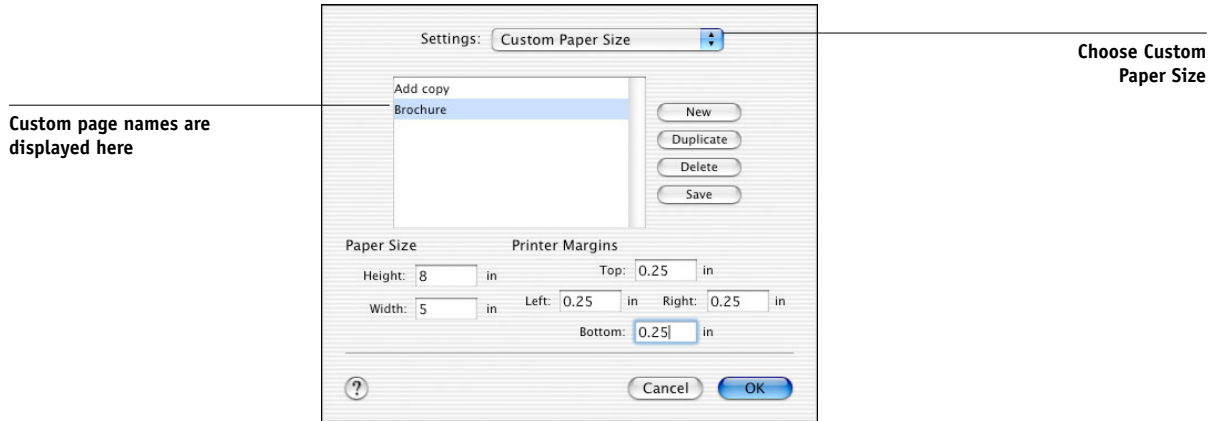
Settings: Custom Paper Size

Choose Custom Paper Size

Add copy
Brochure

Custom page names are displayed here

New
Duplicate
Delete
Save

Paper Size
Height: 8 in
Width: 5 in

Printer Margins
Top: 0.25 in
Left: 0.25 in
Right: 0.25 in
Bottom: 0.25 in

?
Cancel
OK